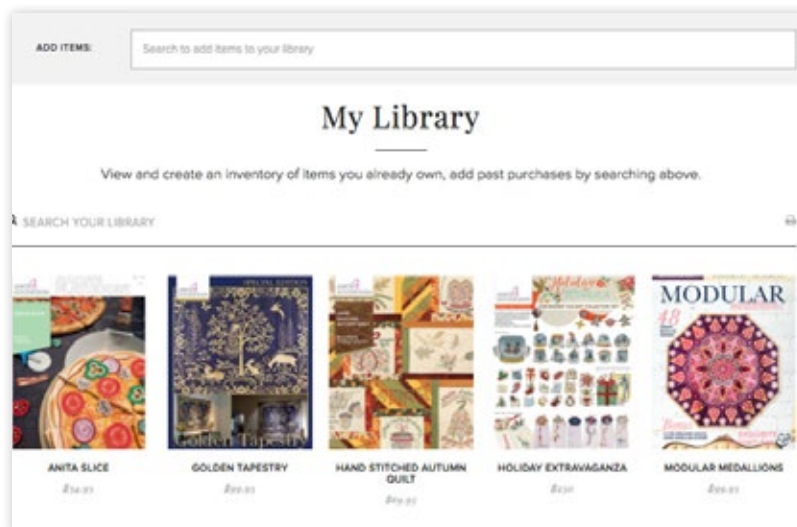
ADD ITEMS:

Search to add items to your library

My Library

View and create an inventory of items you already own, add past purchases by searching above.

SEARCH YOUR LIBRARY

SPECIAL EDITION

Golden Tapestry

Holiday

MODULAR

48

ANITA SLICE

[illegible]

GOLDEN TAPESTRY

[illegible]

HAND STITCHED AUTUMN QUILT

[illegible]

HOLIDAY EXTRAVAGANZA

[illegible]

MODULAR MEDALLIONS

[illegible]